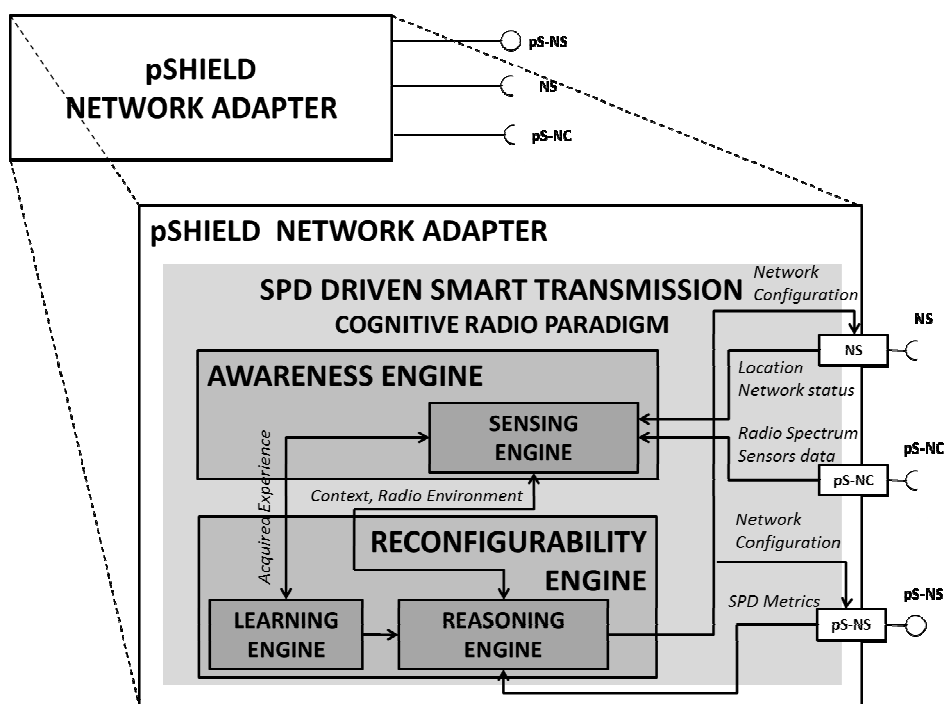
pSHIELD NETWORK ADAPTER

pS-NS

NS

pS-NC

pSHIELD NETWORK ADAPTER

SPD DRIVEN SMART TRANSMISSION

COGNITIVE RADIO PARADIGM

Network Configuration

NS

NS

AWARENESS ENGINE

Location Network status

SENSING ENGINE

Acquired Experience

Radio Spectrum Sensors data

pS-NC

pS-NC

Context, Radio Environment

RECONFIGURABILITY ENGINE

Network Configuration

SPD Metrics

pS-NS

pS-NS

LEARNING ENGINE

REASONING ENGINE